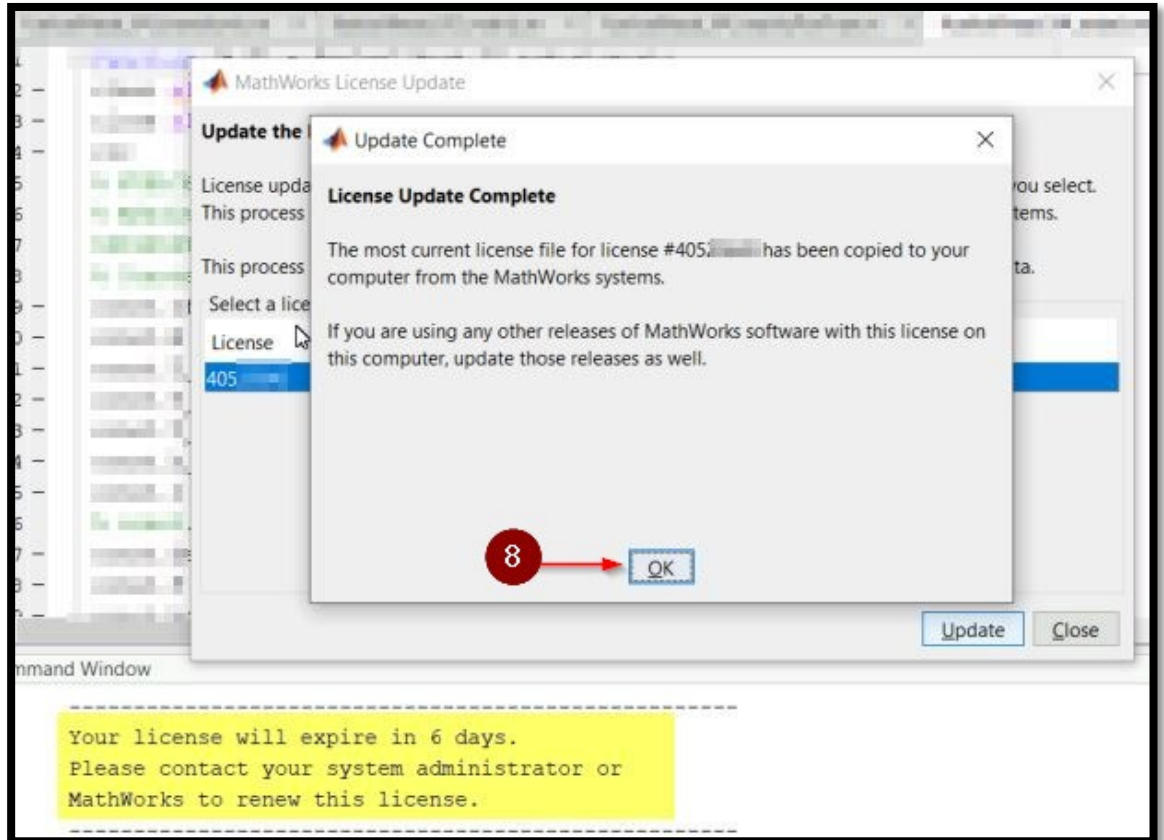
MathWorks License Update

Update the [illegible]

License upda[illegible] you select. This process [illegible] tems.

This process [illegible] ta.

Select a lice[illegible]

License

405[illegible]

Update Complete

License Update Complete

The most current license file for license #405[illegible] has been copied to your computer from the MathWorks systems.

If you are using any other releases of MathWorks software with this license on this computer, update those releases as well.

8

OK

Update Close

mmand Window

Your license will expire in 6 days.
Please contact your system administrator or
MathWorks to renew this license.